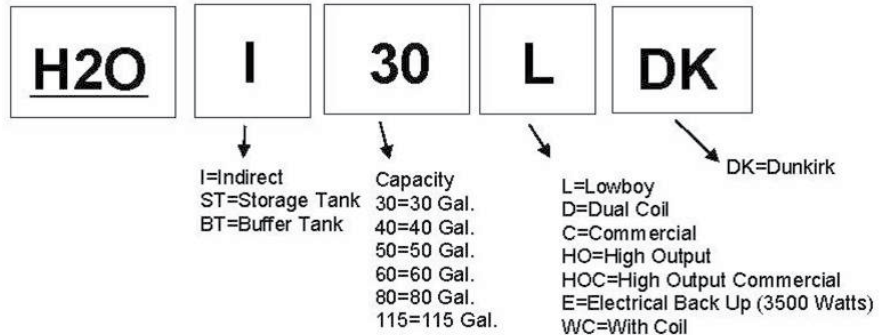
H2O

I

30

L

DK

I=Indirect
ST=Storage Tank
BT=Buffer Tank

Capacity
30=30 Gal.
40=40 Gal.
50=50 Gal.
60=60 Gal.
80=80 Gal.
115=115 Gal.

L=Lowboy
D=Dual Coil
C=Commercial
HO=High Output
HOC=High Output Commercial
E=Electrical Back Up (3500 Watts)
WC=With Coil

DK=Dunkirk